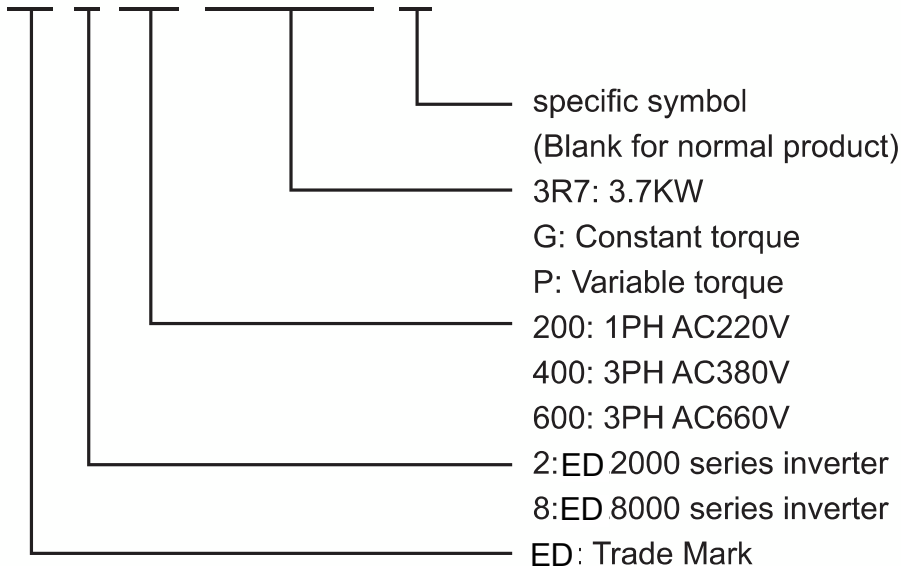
specific symbol
(Blank for normal product)

3R7: 3.7KW
G: Constant torque
P: Variable torque

200: 1PH AC220V
400: 3PH AC380V
600: 3PH AC660V

2:ED 2000 series inverter
8:ED 8000 series inverter

ED: Trade Mark